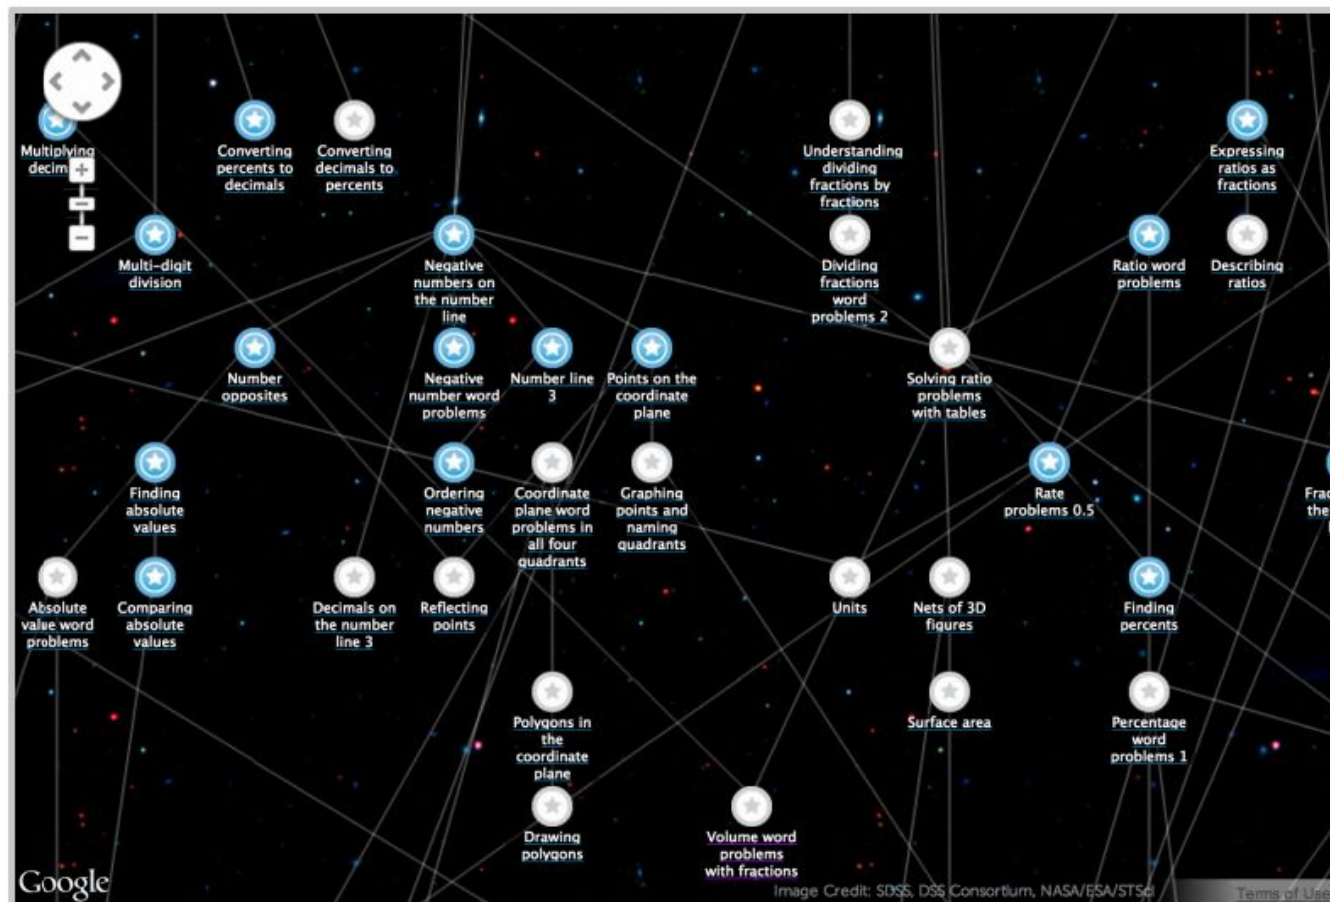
Multiplying decim

+

-

Converting percents to decimals

Converting decimals to percents

Understanding dividing fractions by fractions

Expressing ratios as fractions

Multi-digit division

Negative numbers on the number line

Dividing fractions word problems 2

Ratio word problems

Describing ratios

Number opposites

Negative number word problems

Number line 3

Points on the coordinate plane

Solving ratio problems with tables

Finding absolute values

Ordering negative numbers

Coordinate plane word problems in all four quadrants

Graphing points and naming quadrants

Rate problems 0.5

Frac the

Absolute value word problems

Comparing absolute values

Decimals on the number line 3

Reflecting points

Units

Nets of 3D figures

Finding percents

Polygons in the coordinate plane

Surface area

Percentage word problems 1

Drawing polygons

Volume word problems with fractions

Google

Image Credit: SDSS, DSS Consortium, NASA/ESA/STScI

Terms of Use